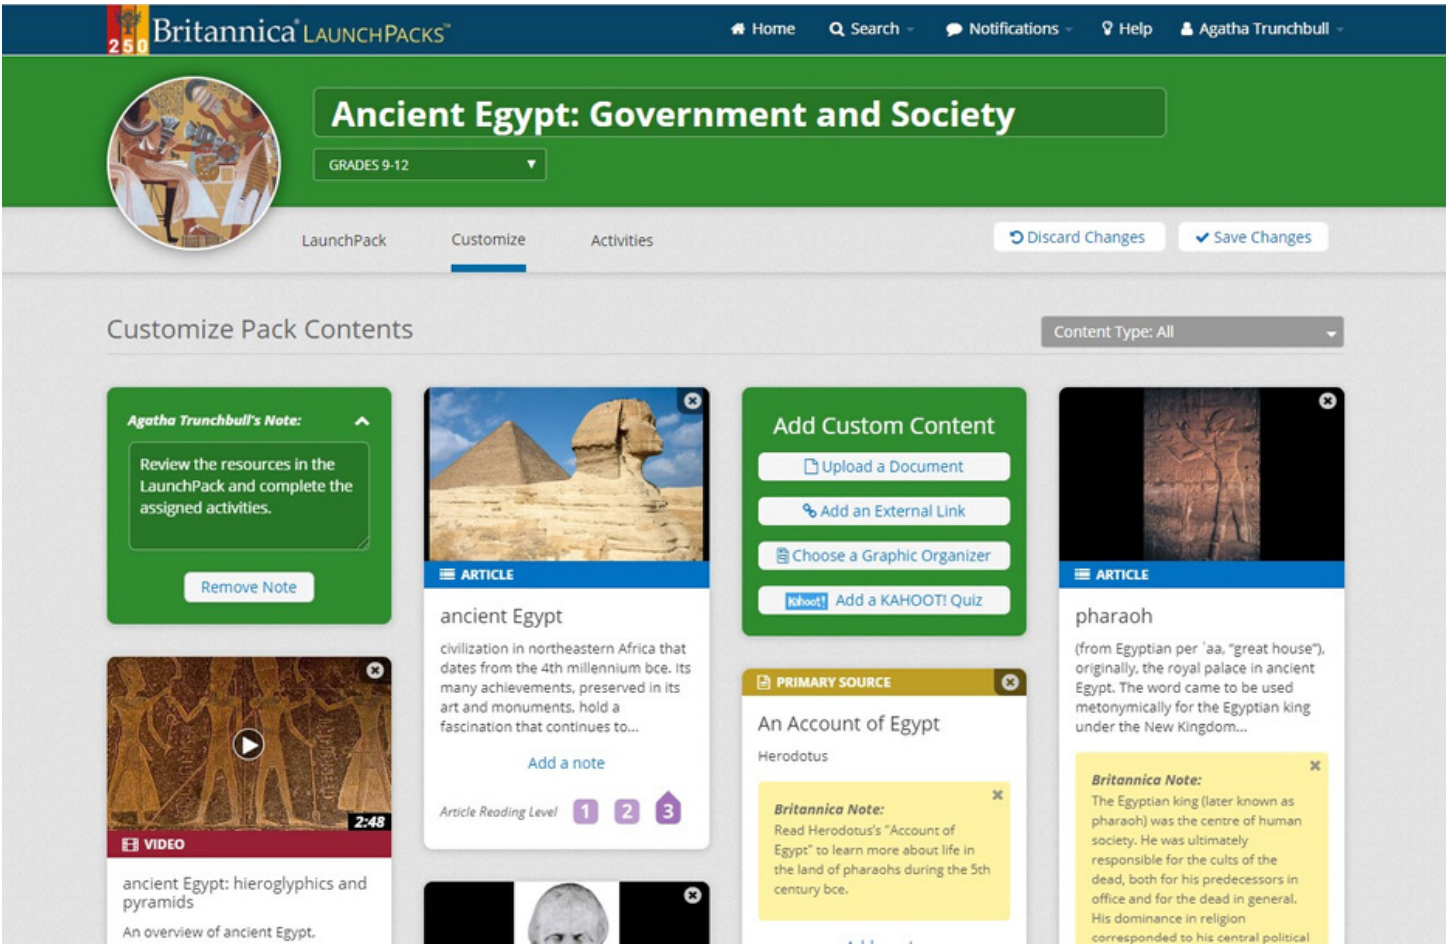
250 Britannica LaunchPacks™

Home Search Notifications Help Agatha Trunchbull

Ancient Egypt: Government and Society

GRADES 9-12

LaunchPack Customize Activities

Discard Changes Save Changes

Customize Pack Contents

Content Type: All

Agatha Trunchbull's Note:

Review the resources in the LaunchPack and complete the assigned activities.

Remove Note

ARTICLE

ancient Egypt

civilization in northeastern Africa that dates from the 4th millennium bce. Its many achievements, preserved in its art and monuments, hold a fascination that continues to...

Add a note

Article Reading Level 1 2 3

Add Custom Content

Upload a Document

Add an External Link

Choose a Graphic Organizer

Kahoot! Add a KAHOOT! Quiz

PRIMARY SOURCE

An Account of Egypt

Herodotus

Britannica Note:

Read Herodotus's "Account of Egypt" to learn more about life in the land of pharaohs during the 5th century bce.

ARTICLE

pharaoh

(from Egyptian per ʿaa, "great house"), originally, the royal palace in ancient Egypt. The word came to be used metonymically for the Egyptian king under the New Kingdom...

Britannica Note:

The Egyptian king (later known as pharaoh) was the centre of human society. He was ultimately responsible for the cults of the dead, both for his predecessors in office and for the dead in general. His dominance in religion corresponded to his central political

2:48

VIDEO

ancient Egypt: hieroglyphics and pyramids

An overview of ancient Egypt.